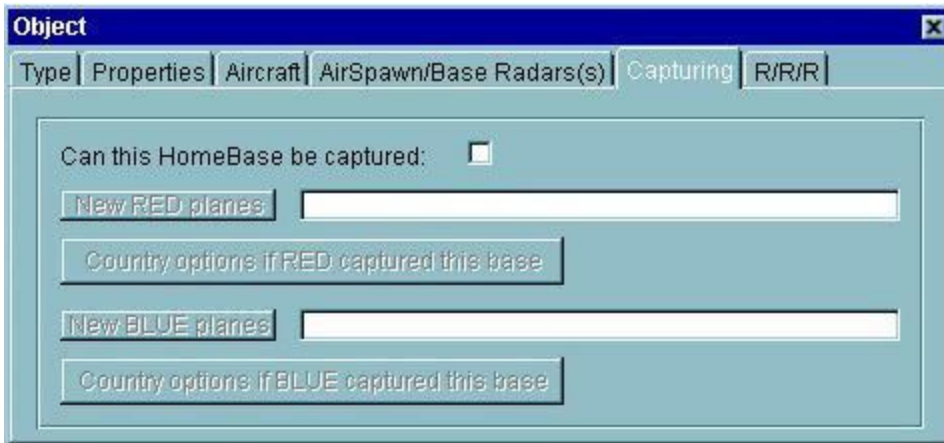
Object

Type | Properties | Aircraft | AirSpawn/Base Radars(s) | Capturing | R/R/R

Can this HomeBase be captured:

New RED planes

Country options if RED captured this base

New BLUE planes

Country options if BLUE captured this base